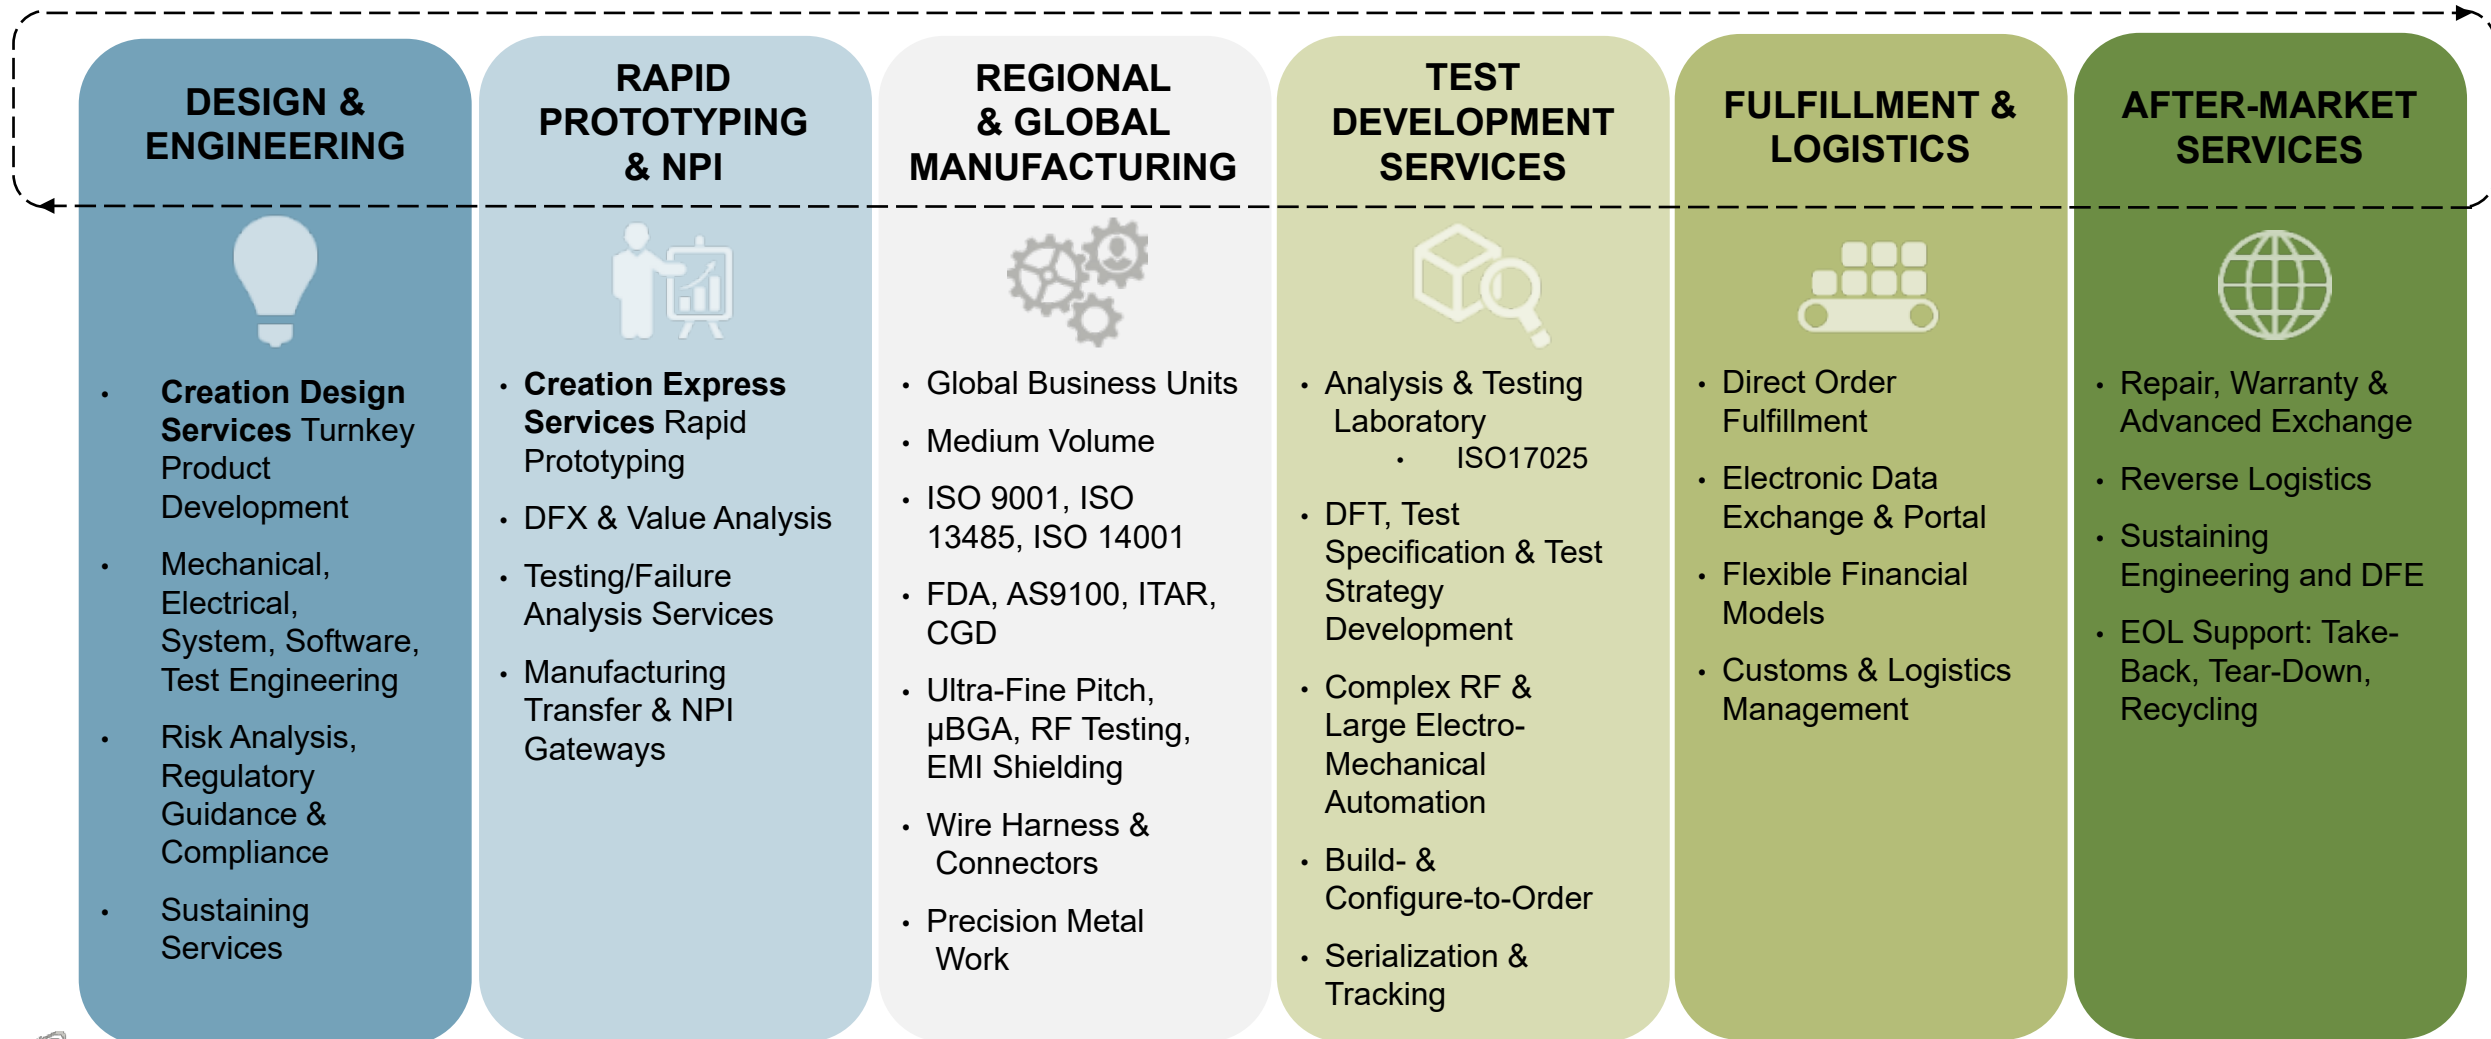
DESIGN & ENGINEERING

- **Creation Design Services** Turnkey Product Development
- Mechanical, Electrical, System, Software, Test Engineering
- Risk Analysis, Regulatory Guidance & Compliance
- Sustaining Services

RAPID PROTOTYPING & NPI

- **Creation Express Services** Rapid Prototyping
- DFX & Value Analysis
- Testing/Failure Analysis Services
- Manufacturing Transfer & NPI Gateways

REGIONAL & GLOBAL MANUFACTURING

- Global Business Units
- Medium Volume
- ISO 9001, ISO 13485, ISO 14001
- FDA, AS9100, ITAR, CGD
- Ultra-Fine Pitch, µBGA, RF Testing, EMI Shielding
- Wire Harness & Connectors
- Precision Metal Work

TEST DEVELOPMENT SERVICES

- Analysis & Testing Laboratory
  - ISO17025
- DFT, Test Specification & Test Strategy Development
- Complex RF & Large Electro-Mechanical Automation
- Build- & Configure-to-Order
- Serialization & Tracking

FULFILLMENT & LOGISTICS

- Direct Order Fulfillment
- Electronic Data Exchange & Portal
- Flexible Financial Models
- Customs & Logistics Management

AFTER-MARKET SERVICES

- Repair, Warranty & Advanced Exchange
- Reverse Logistics
- Sustaining Engineering and DFE
- EOL Support: Take-Back, Tear-Down, Recycling